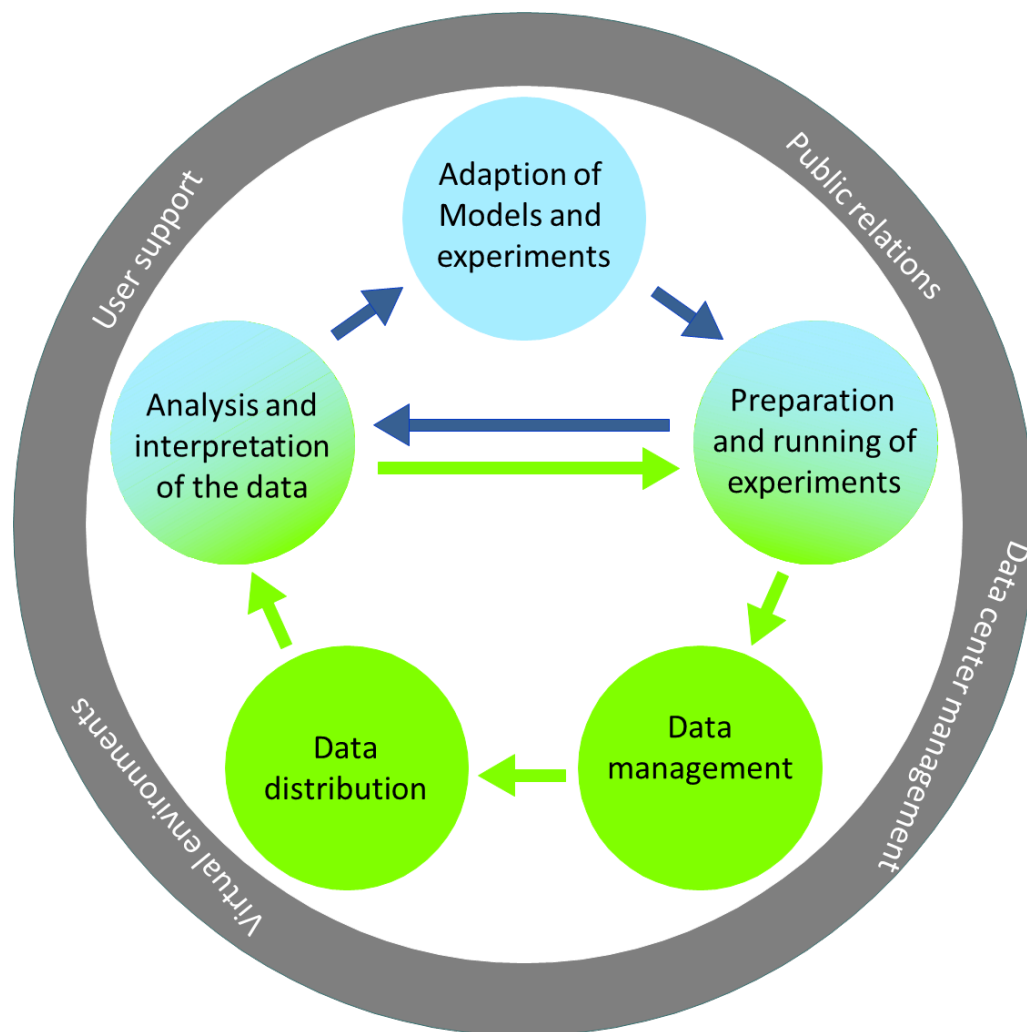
User support

Public relations

Data center management

Virtual environments

Adaption of Models and experiments

Preparation and running of experiments

Data management

Data distribution

Analysis and interpretation of the data